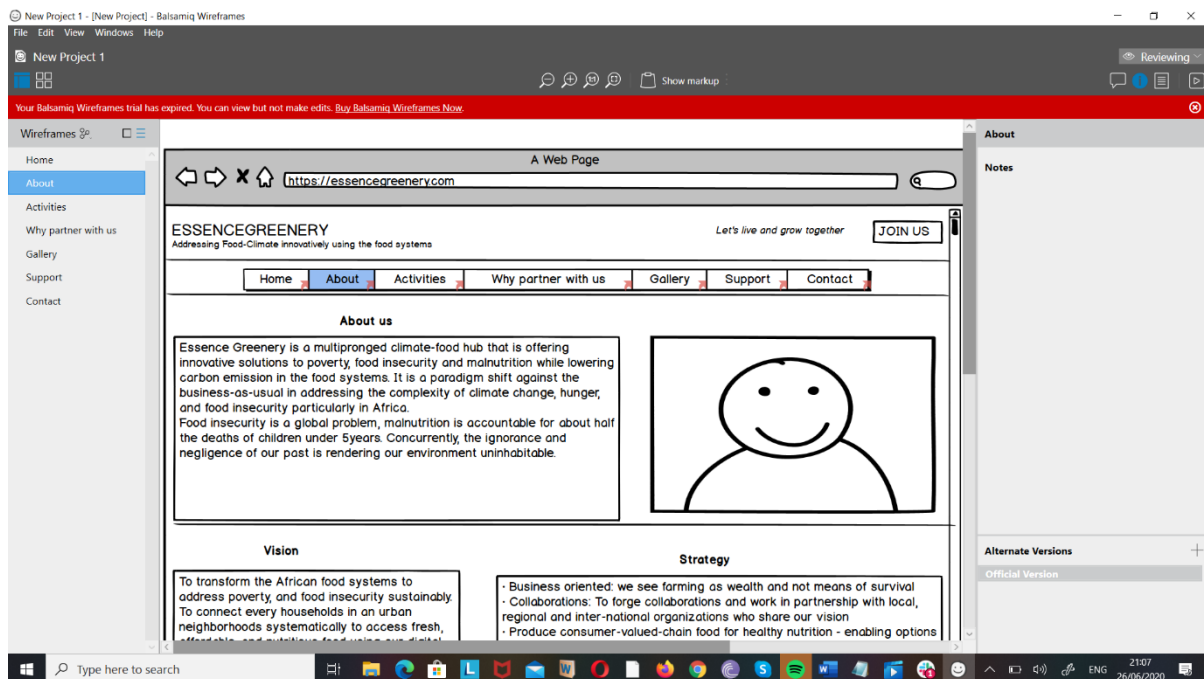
New Project 1 - [New Project] - Balsamiq Wireframes
File Edit View Windows Help
New Project 1
Reviewing
Show markup
Your Balsamiq Wireframes trial has expired. You can view but not make edits. Buy Balsamiq Wireframes Now.
Wireframes
Home
About
Activities
Why partner with us
Gallery
Support
Contact

A Web Page
https://essencegreenery.com

ESSENCEGREENERY
Addressing Food-Climate innovatively using the food systems
Let's live and grow together
JOIN US

Home | About | Activities | Why partner with us | Gallery | Support | Contact

About us

Essence Greenery is a multipronged climate-food hub that is offering innovative solutions to poverty, food insecurity and malnutrition while lowering carbon emission in the food systems. It is a paradigm shift against the business-as-usual in addressing the complexity of climate change, hunger, and food insecurity particularly in Africa.
Food insecurity is a global problem, malnutrition is accountable for about half the deaths of children under 5years. Concurrently, the ignorance and negligence of our past is rendering our environment uninhabitable.

Vision

To transform the African food systems to address poverty, and food insecurity sustainably.
To connect every households in an urban neighborhoods systematically to access fresh, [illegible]

Strategy

· Business oriented: we see forming as wealth and not means of survival
· Collaborations: To forge collaborations and work in partnership with local, regional and inter-national organizations who share our vision
· Produce consumer-valued-chain food for healthy nutrition - enabling options

About
Notes
Alternate Versions
Official Version

Type here to search
ENG
21:07
26/06/2020